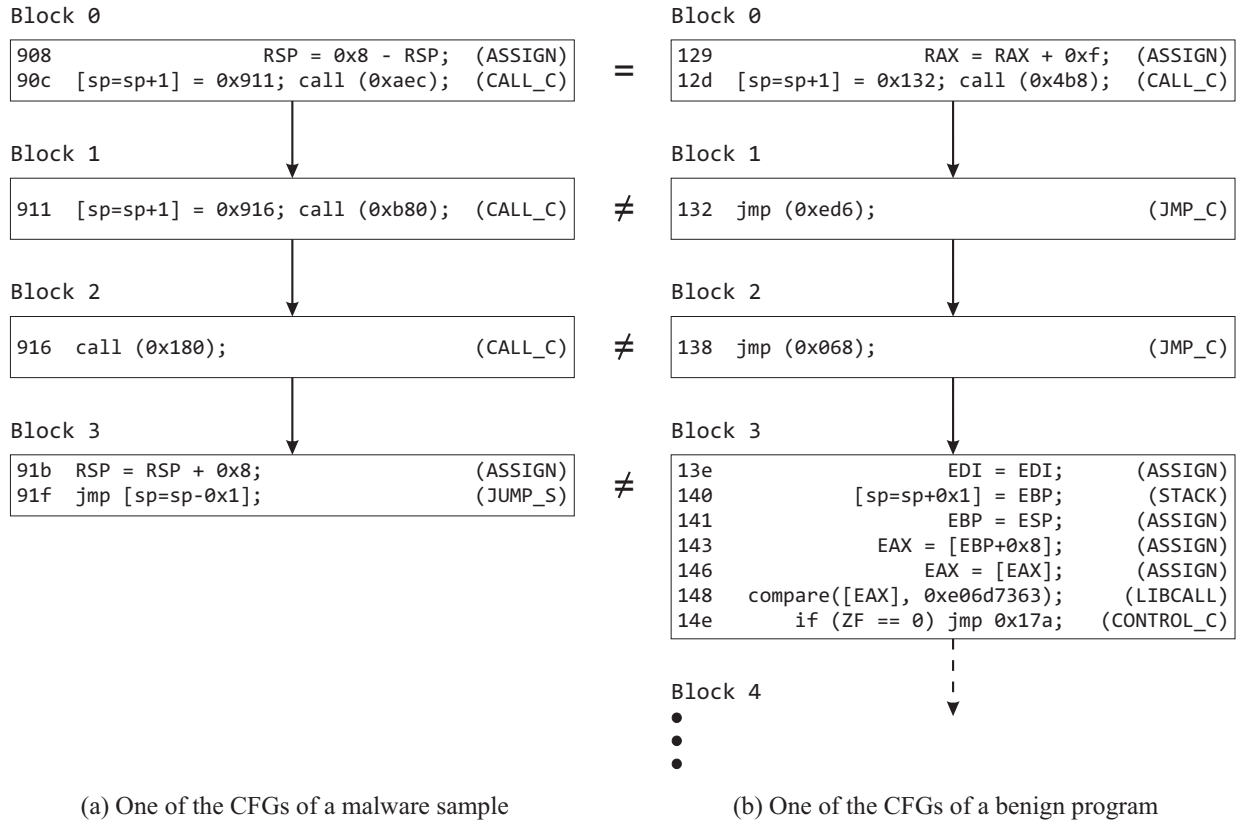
Block 0

908 RSP = 0x8 - RSP; (ASSIGN)
90c [sp=sp+1] = 0x911; call (0xaec); (CALL_C)

Block 1

911 [sp=sp+1] = 0x916; call (0xb80); (CALL_C)

Block 2

916 call (0x180); (CALL_C)

Block 3

91b RSP = RSP + 0x8; (ASSIGN)
91f jmp [sp=sp-0x1]; (JUMP_S)

(a) One of the CFGs of a malware sample

=

≠

≠

≠

Block 0

129 RAX = RAX + 0xf; (ASSIGN)
12d [sp=sp+1] = 0x132; call (0x4b8); (CALL_C)

Block 1

132 jmp (0xed6); (JMP_C)

Block 2

138 jmp (0x068); (JMP_C)

Block 3

13e EDI = EDI; (ASSIGN)
140 [sp=sp+0x1] = EBP; (STACK)
141 EBP = ESP; (ASSIGN)
143 EAX = [EBP+0x8]; (ASSIGN)
146 EAX = [EAX]; (ASSIGN)
148 compare([EAX], 0xe06d7363); (LIBCALL)
14e if (ZF == 0) jmp 0x17a; (CONTROL_C)

Block 4

(b) One of the CFGs of a benign program